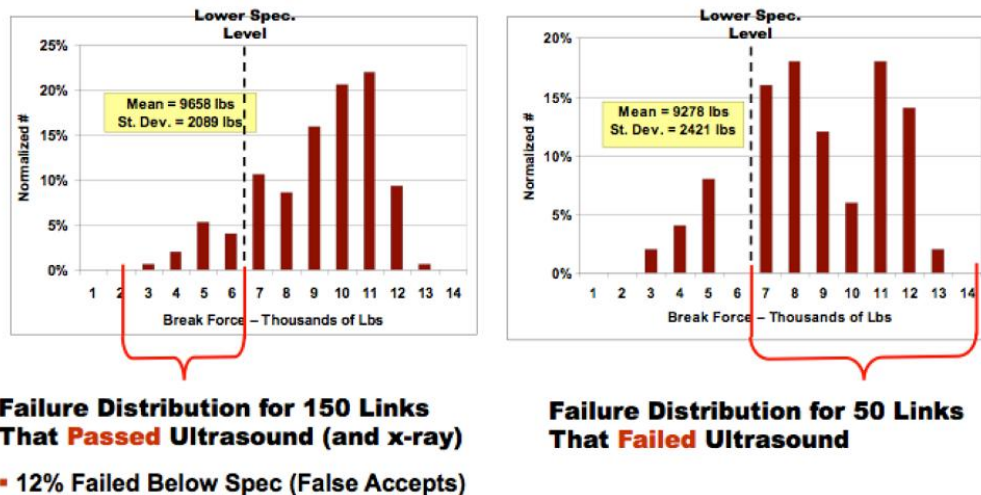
Lower Spec. Level

25%
20%
15%
10%
5%
0%

Normalized #

Mean = 9658 lbs
St. Dev. = 2089 lbs

1 2 3 4 5 6 7 8 9 10 11 12 13 14

Break Force – Thousands of Lbs

Lower Spec. Level

20%
15%
10%
5%
0%

Normalized #

Mean = 9278 lbs
St. Dev. = 2421 lbs

1 2 3 4 5 6 7 8 9 10 11 12 13 14

Break Force – Thousands of Lbs

Failure Distribution for 150 Links That Passed Ultrasound (and x-ray)

Failure Distribution for 50 Links That Failed Ultrasound

▪ 12% Failed Below Spec (False Accepts)